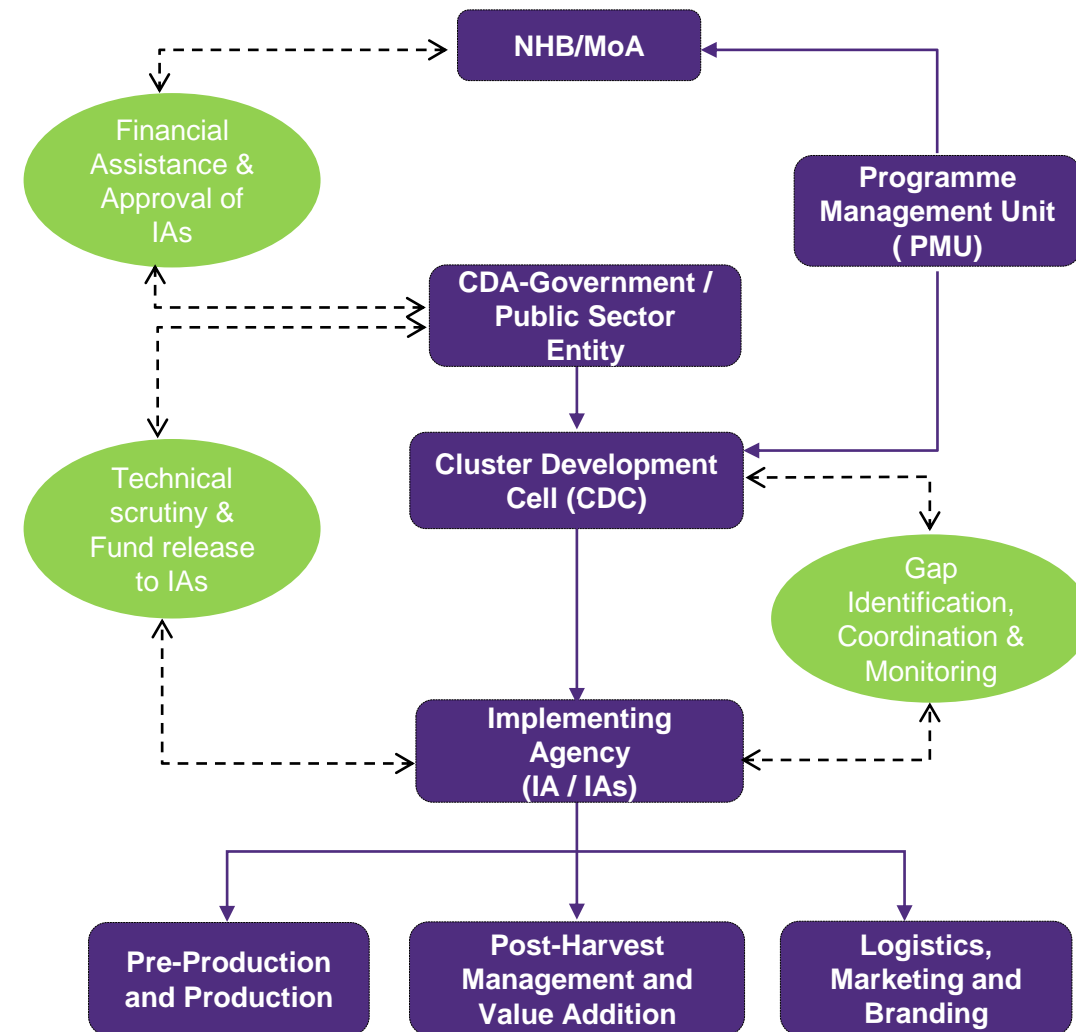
NHB/MoA

Financial Assistance & Approval of IAs

Programme Management Unit ( PMU)

CDA-Government / Public Sector Entity

Cluster Development Cell (CDC)

Technical scrutiny & Fund release to IAs

Gap Identification, Coordination & Monitoring

Implementing Agency (IA / IAs)

Pre-Production and Production

Post-Harvest Management and Value Addition

Logistics, Marketing and Branding